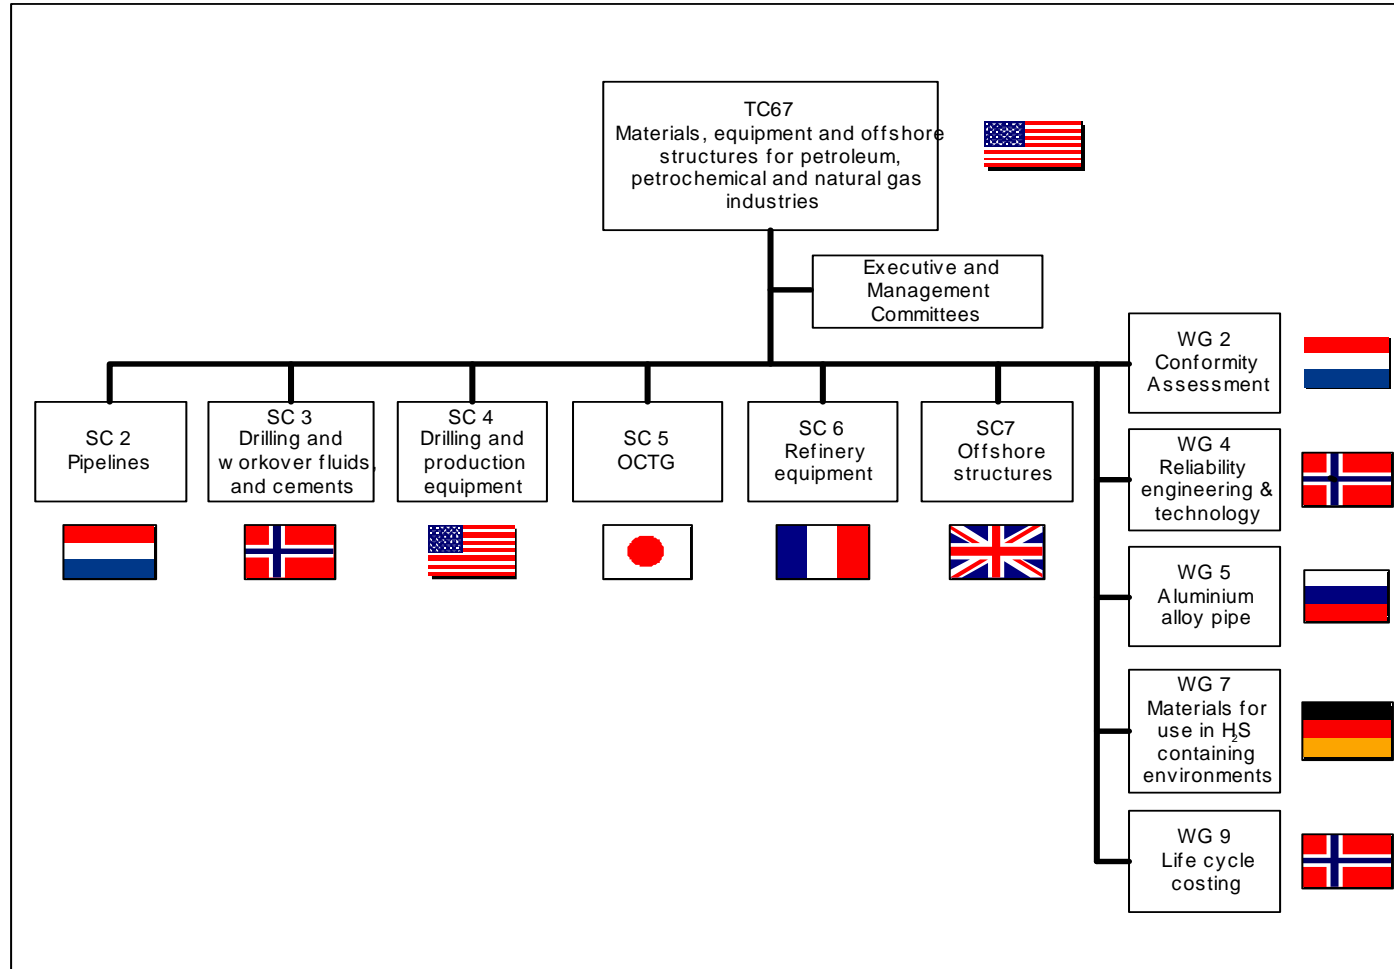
TC67
Materials, equipment and offshore structures for petroleum, petrochemical and natural gas industries

Executive and Management Committees

SC 2
Pipelines

SC 3
Drilling and w orkover fluids, and cements

SC 4
Drilling and production equipment

SC 5
OCTG

SC 6
Refinery equipment

SC7
Offshore structures

WG 2
Conformity Assessment

WG 4
Reliability engineering & technology

WG 5
Aluminium alloy pipe

WG 7
Materials for use in $H_2S$ containing environments

WG 9
Life cycle costing